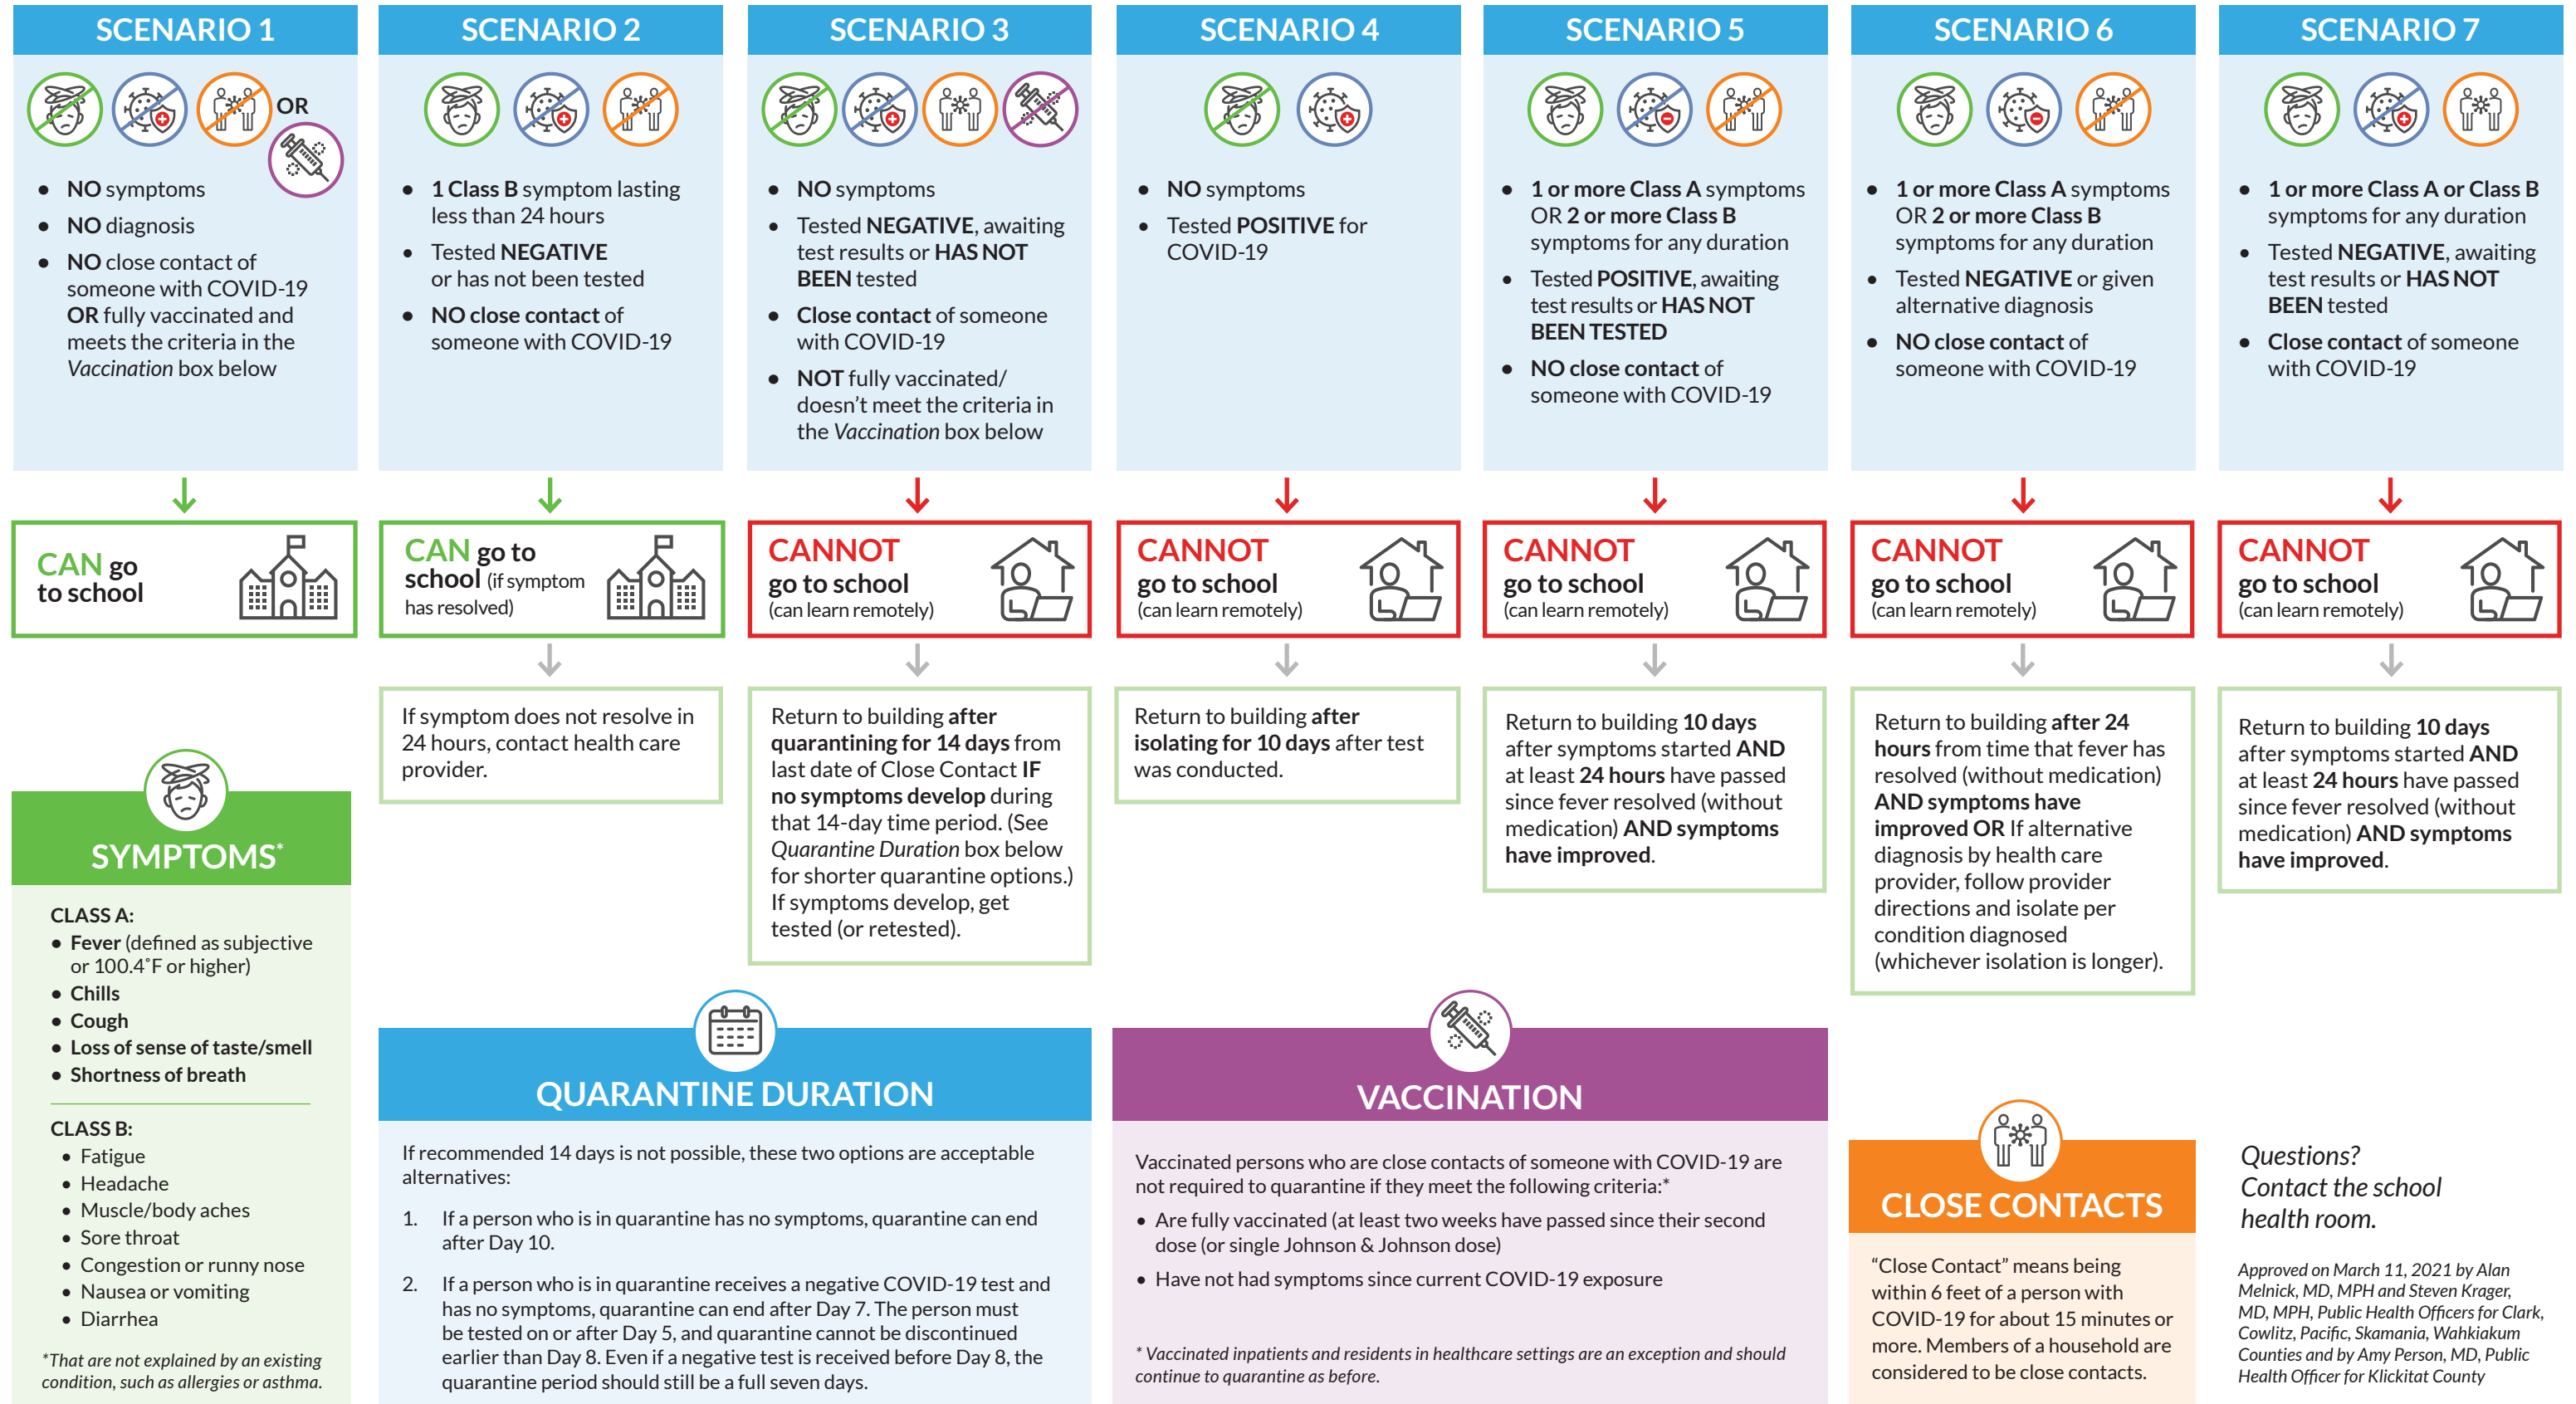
SCENARIO 1

OR

- NO symptoms
- NO diagnosis
- NO close contact of someone with COVID-19 OR fully vaccinated and meets the criteria in the *Vaccination* box below

CAN go to school

SCENARIO 2

- 1 Class B symptom lasting less than 24 hours
- Tested NEGATIVE or has not been tested
- NO close contact of someone with COVID-19

CAN go to school (if symptom has resolved)

If symptom does not resolve in 24 hours, contact health care provider.

SCENARIO 3

- NO symptoms
- Tested NEGATIVE, awaiting test results or HAS NOT BEEN tested
- Close contact of someone with COVID-19
- NOT fully vaccinated/ doesn't meet the criteria in the *Vaccination* box below

CANNOT go to school (can learn remotely)

Return to building after quarantining for 14 days from last date of Close Contact IF no symptoms develop during that 14-day time period. (See *Quarantine Duration* box below for shorter quarantine options.) If symptoms develop, get tested (or retested).

SCENARIO 4

- NO symptoms
- Tested POSITIVE for COVID-19

CANNOT go to school (can learn remotely)

Return to building after isolating for 10 days after test was conducted.

SCENARIO 5

- 1 or more Class A symptoms OR 2 or more Class B symptoms for any duration
- Tested POSITIVE, awaiting test results or HAS NOT BEEN TESTED
- NO close contact of someone with COVID-19

CANNOT go to school (can learn remotely)

Return to building 10 days after symptoms started AND at least 24 hours have passed since fever resolved (without medication) AND symptoms have improved.

SCENARIO 6

- 1 or more Class A symptoms OR 2 or more Class B symptoms for any duration
- Tested NEGATIVE or given alternative diagnosis
- NO close contact of someone with COVID-19

CANNOT go to school (can learn remotely)

Return to building after 24 hours from time that fever has resolved (without medication) AND symptoms have improved OR If alternative diagnosis by health care provider, follow provider directions and isolate per condition diagnosed (whichever isolation is longer).

SCENARIO 7

- 1 or more Class A or Class B symptoms for any duration
- Tested NEGATIVE, awaiting test results or HAS NOT BEEN tested
- Close contact of someone with COVID-19

CANNOT go to school (can learn remotely)

Return to building 10 days after symptoms started AND at least 24 hours have passed since fever resolved (without medication) AND symptoms have improved.

SYMPTOMS*

CLASS A:
- Fever (defined as subjective or 100.4˚F or higher)
- Chills
- Cough
- Loss of sense of taste/smell
- Shortness of breath

CLASS B:
- Fatigue
- Headache
- Muscle/body aches
- Sore throat
- Congestion or runny nose
- Nausea or vomiting
- Diarrhea

*That are not explained by an existing condition, such as allergies or asthma.

QUARANTINE DURATION

If recommended 14 days is not possible, these two options are acceptable alternatives:

1. If a person who is in quarantine has no symptoms, quarantine can end after Day 10.

2. If a person who is in quarantine receives a negative COVID-19 test and has no symptoms, quarantine can end after Day 7. The person must be tested on or after Day 5, and quarantine cannot be discontinued earlier than Day 8. Even if a negative test is received before Day 8, the quarantine period should still be a full seven days.

VACCINATION

Vaccinated persons who are close contacts of someone with COVID-19 are not required to quarantine if they meet the following criteria:*
- Are fully vaccinated (at least two weeks have passed since their second dose (or single Johnson & Johnson dose)
- Have not had symptoms since current COVID-19 exposure

* Vaccinated inpatients and residents in healthcare settings are an exception and should continue to quarantine as before.

CLOSE CONTACTS

"Close Contact" means being within 6 feet of a person with COVID-19 for about 15 minutes or more. Members of a household are considered to be close contacts.

*Questions? Contact the school health room.*

*Approved on March 11, 2021 by Alan Melnick, MD, MPH and Steven Krager, MD, MPH, Public Health Officers for Clark, Cowlitz, Pacific, Skamania, Wahkiakum Counties and by Amy Person, MD, Public Health Officer for Klickitat County*